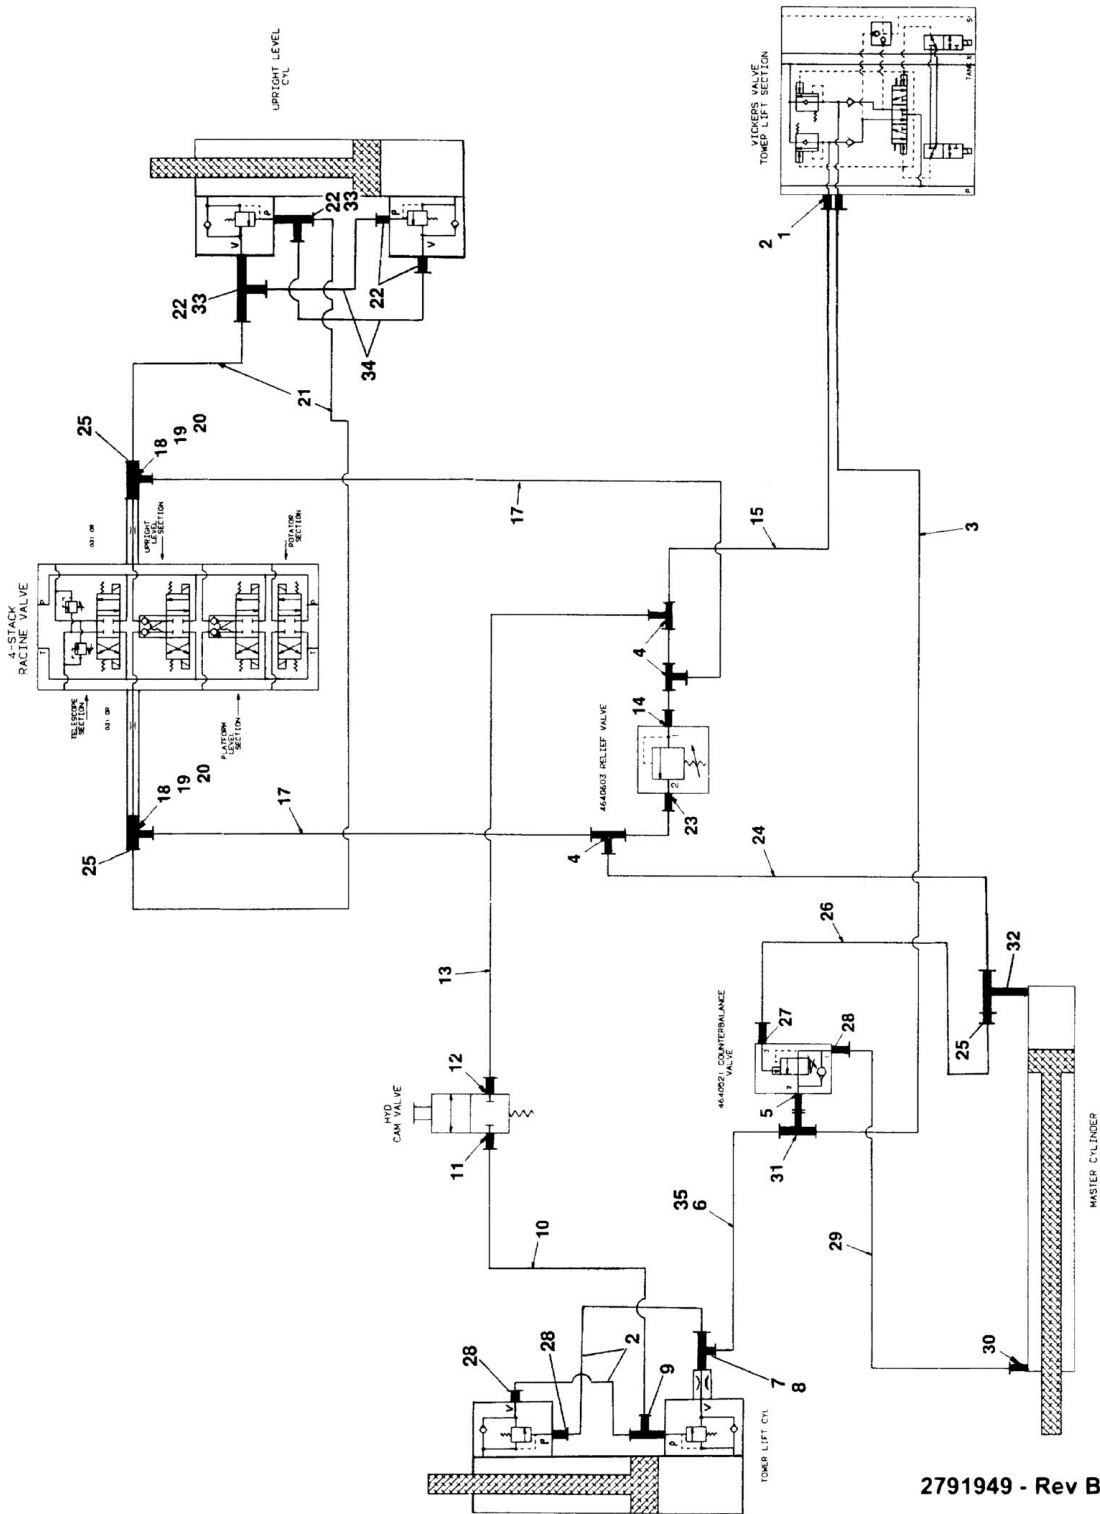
UPRIGHT LEVEL CYL

VICKERS VALVE TOWER LIFT SECTION

TANK

P

22
33

22
33

22

34

2
1

21

25
18
19
20

17

15

3

4-STACK RACINE VALVE

UPRIGHT LEVEL SECTION

ROTATOR SECTION

TELESCOPE SECTION

PLATFORM LEVEL SECTION

4

14

4640603 RELIEF VALVE

23

25
18
19
20

17

4

24

26

32

13

4640621 COUNTERBALANCE VALVE

27

28

25

HYD CAM VALVE

12

11

5

31

MASTER CYLINDER

35
6

10

29

28

28

2

9

7
8

30

TOWER LIFT CYL

2791949 - Rev B